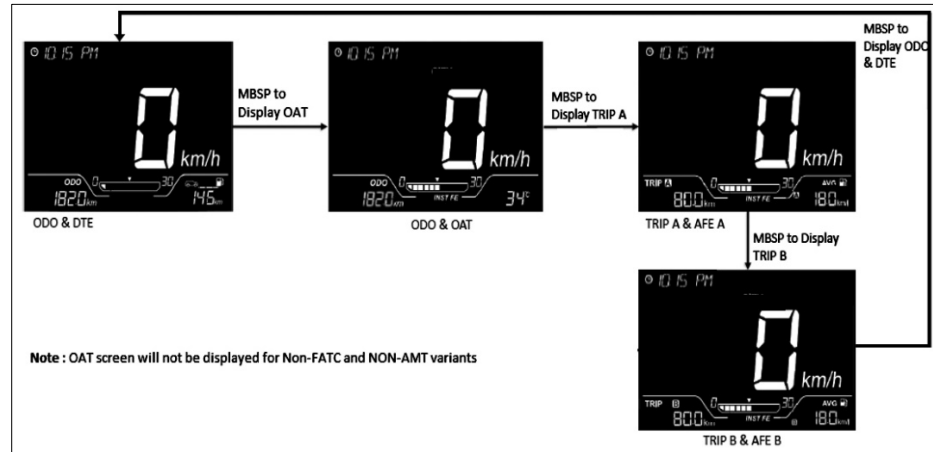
10:15 PM
0 km/h
ODO 0 30
1820 km
145 km
ODO & DTE

MBSP to Display OAT

10:15 PM
0 km/h
ODO 0 30
INST FE
1820 km
34°c
ODO & OAT

MBSP to Display TRIP A

10:15 PM
0 km/h
TRIP A 0 30
INST FE
AVG
80.0 km
18.0 km/l
TRIP A & AFE A

MBSP to Display ODO & DTE

MBSP to Display TRIP B

10:15 PM
0 km/h
TRIP B 0 30
INST FE
AVG
80.0 km
18.0 km/l
TRIP B & AFE B

Note : OAT screen will not be displayed for Non-FATC and NON-AMT variants